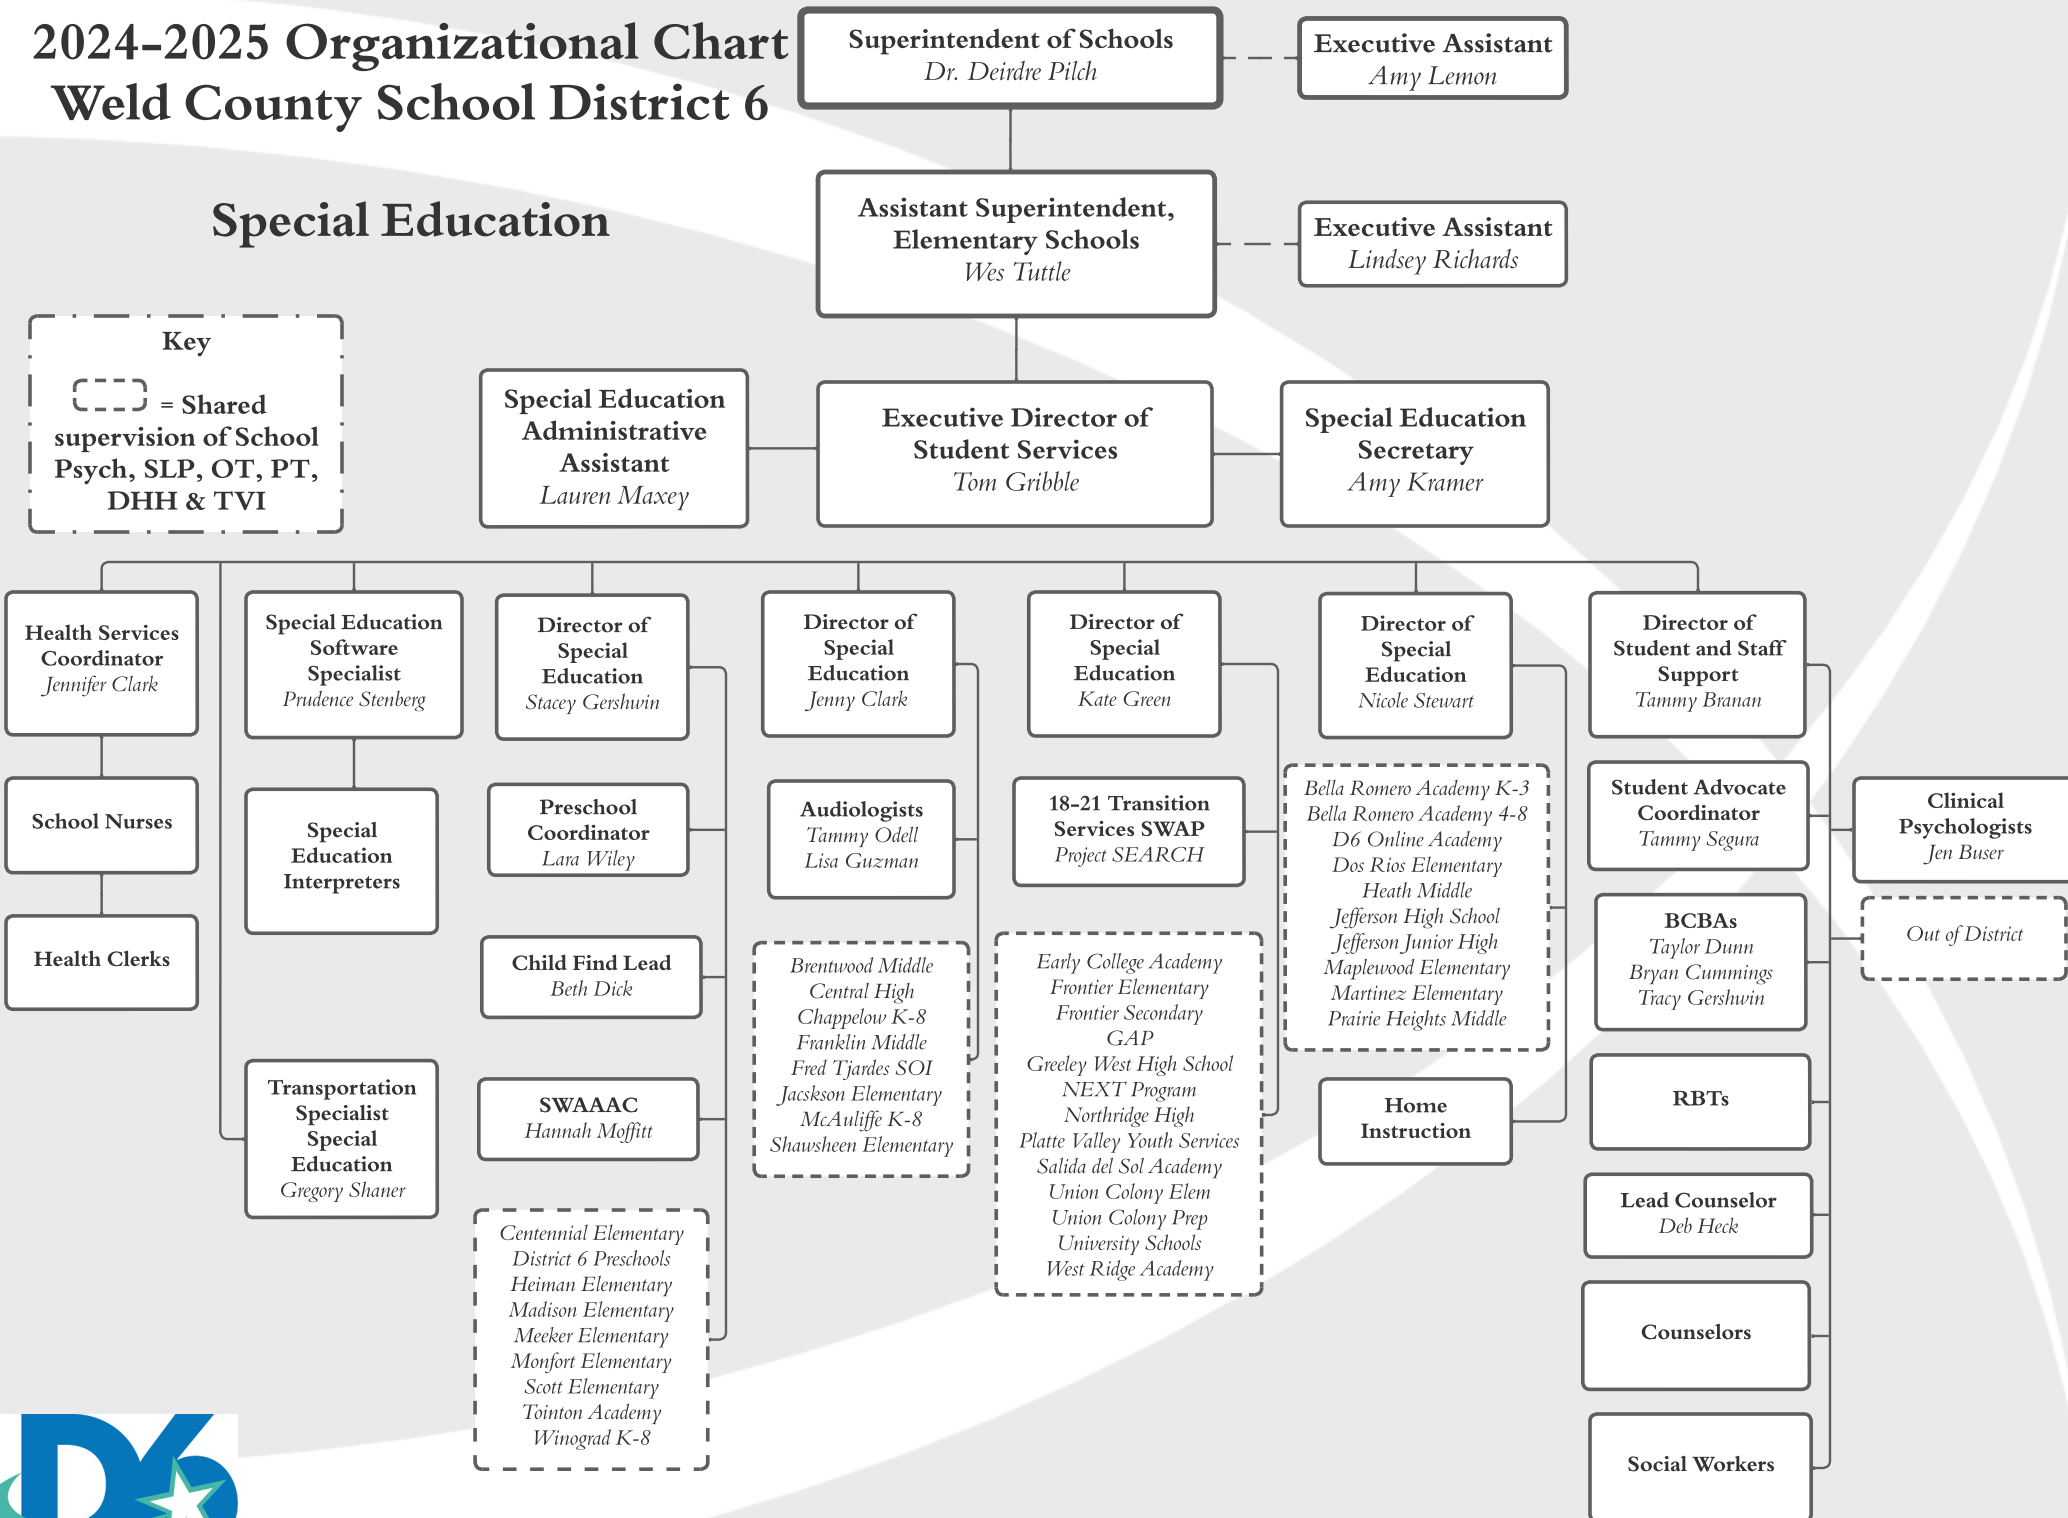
2024-2025 Organizational Chart
Weld County School District 6

Special Education

Superintendent of Schools
Dr. Deirdre Pilch

Executive Assistant
Amy Lemon

Assistant Superintendent, Elementary Schools
Wes Tuttle

Executive Assistant
Lindsey Richards

Key
= Shared supervision of School Psych, SLP, OT, PT, DHH & TVI

Special Education Administrative Assistant
Lauren Maxey

Executive Director of Student Services
Tom Gribble

Special Education Secretary
Amy Kramer

Health Services Coordinator
Jennifer Clark

School Nurses

Health Clerks

Special Education Software Specialist
Prudence Stenberg

Special Education Interpreters

Transportation Specialist Special Education
Gregory Shaner

Director of Special Education
Stacey Gershwin

Preschool Coordinator
Lara Wiley

Child Find Lead
Beth Dick

SWAAAC
Hannah Moffitt

Centennial Elementary
District 6 Preschools
Heiman Elementary
Madison Elementary
Meeker Elementary
Monfort Elementary
Scott Elementary
Tointon Academy
Winograd K-8

Director of Special Education
Jenny Clark

Audiologists
Tammy Odell
Lisa Guzman

Brentwood Middle
Central High
Chappelow K-8
Franklin Middle
Fred Tjardes SOI
Jacskson Elementary
McAuliffe K-8
Shawsheen Elementary

Director of Special Education
Kate Green

18-21 Transition Services SWAP
Project SEARCH

Early College Academy
Frontier Elementary
Frontier Secondary
GAP
Greeley West High School
NEXT Program
Northridge High
Platte Valley Youth Services
Salida del Sol Academy
Union Colony Elem
Union Colony Prep
University Schools
West Ridge Academy

Director of Special Education
Nicole Stewart

Bella Romero Academy K-3
Bella Romero Academy 4-8
D6 Online Academy
Dos Rios Elementary
Heath Middle
Jefferson High School
Jefferson Junior High
Maplewood Elementary
Martinez Elementary
Prairie Heights Middle

Home Instruction

Director of Student and Staff Support
Tammy Branan

Student Advocate Coordinator
Tammy Segura

BCBAs
Taylor Dunn
Bryan Cummings
Tracy Gershwin

RBTs

Lead Counselor
Deb Heck

Counselors

Social Workers

Clinical Psychologists
Jen Buser

Out of District